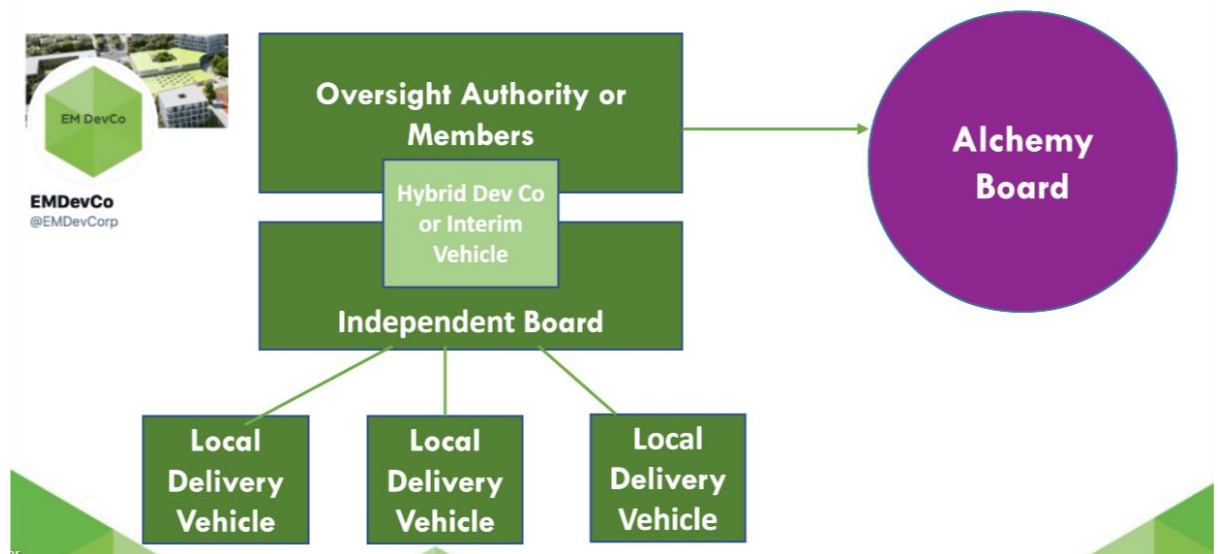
EM DevCo

EMDevCo
@EMDevCorp

Oversight Authority or Members

Hybrid Dev Co or Interim Vehicle

Independent Board

Alchemy Board

Local Delivery Vehicle

Local Delivery Vehicle

Local Delivery Vehicle